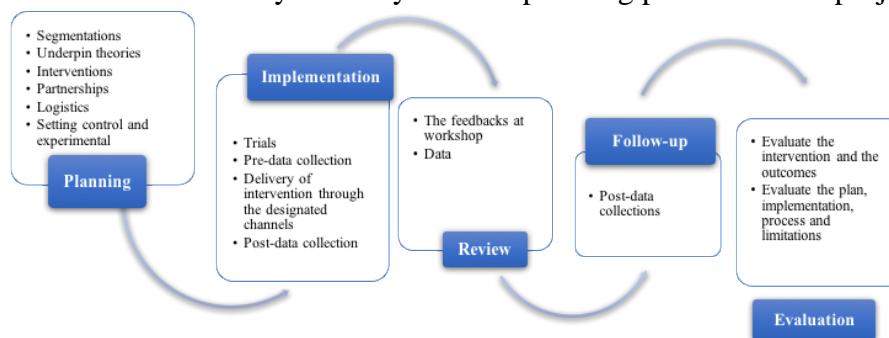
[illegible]

• Segmentations
• Underpin theories
• Interventions
• Partnerships
• Logistics
• Setting control and experimental

Planning

Implementation

• Trials
• Pre-data collection
• Delivery of intervention through the designated channels
• Post-data collection

• The feedbacks at workshop
• Data

Review

Follow-up

• Post-data collections

• Evaluate the intervention and the outcomes
• Evaluate the plan, implementation, process and limitations

Evaluation